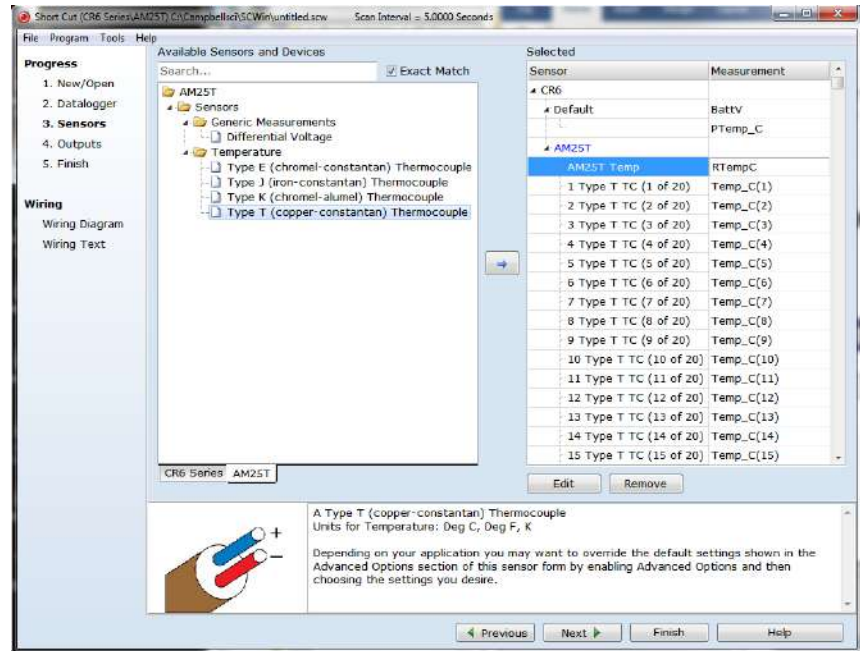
Short Cut (CR6 Series\AM25T) C:\Campbellsci\SCWin\untitled.scw   Scan Interval = 5.0000 Seconds

File   Program   Tools   Help

Progress
1. New/Open
2. Datalogger
3. Sensors
4. Outputs
5. Finish

Wiring
Wiring Diagram
Wiring Text

Available Sensors and Devices
Search...
Exact Match

AM25T
Sensors
Generic Measurements
Differential Voltage
Temperature
Type E (chromel-constantan) Thermocouple
Type J (iron-constantan) Thermocouple
Type K (chromel-alumel) Thermocouple
Type T (copper-constantan) Thermocouple

CR6 Series   AM25T

Selected

| Sensor | Measurement |
|---|---|
| CR6 | |
| Default | BattV |
| | PTemp_C |
| AM25T | |
| AM25T Temp | RTempC |
| 1 Type T TC (1 of 20) | Temp_C(1) |
| 2 Type T TC (2 of 20) | Temp_C(2) |
| 3 Type T TC (3 of 20) | Temp_C(3) |
| 4 Type T TC (4 of 20) | Temp_C(4) |
| 5 Type T TC (5 of 20) | Temp_C(5) |
| 6 Type T TC (6 of 20) | Temp_C(6) |
| 7 Type T TC (7 of 20) | Temp_C(7) |
| 8 Type T TC (8 of 20) | Temp_C(8) |
| 9 Type T TC (9 of 20) | Temp_C(9) |
| 10 Type T TC (10 of 20) | Temp_C(10) |
| 11 Type T TC (11 of 20) | Temp_C(11) |
| 12 Type T TC (12 of 20) | Temp_C(12) |
| 13 Type T TC (13 of 20) | Temp_C(13) |
| 14 Type T TC (14 of 20) | Temp_C(14) |
| 15 Type T TC (15 of 20) | Temp_C(15) |

Edit   Remove

+
–

A Type T (copper-constantan) Thermocouple
Units for Temperature: Deg C, Deg F, K

Depending on your application you may want to override the default settings shown in the Advanced Options section of this sensor form by enabling Advanced Options and then choosing the settings you desire.

Previous   Next   Finish   Help